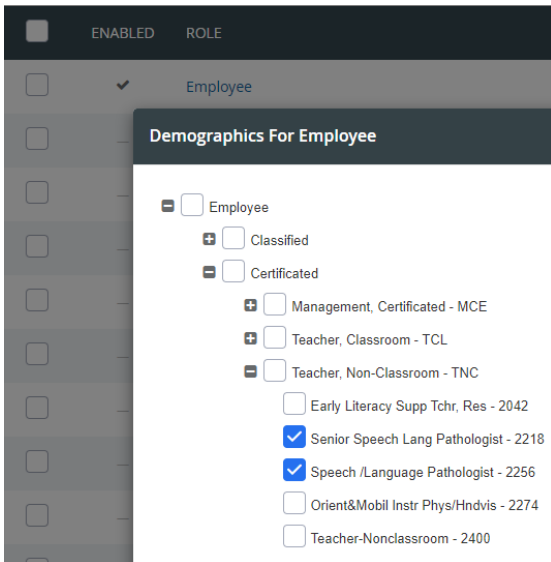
ENABLED ROLE

Employee

Demographics For Employee

Employee

Classified

Certificated

Management, Certificated - MCE

Teacher, Classroom - TCL

Teacher, Non-Classroom - TNC

Early Literacy Supp Tchr, Res - 2042

Senior Speech Lang Pathologist - 2218

Speech /Language Pathologist - 2256

Orient&Mobil Instr Phys/Hndvis - 2274

Teacher-Nonclassroom - 2400